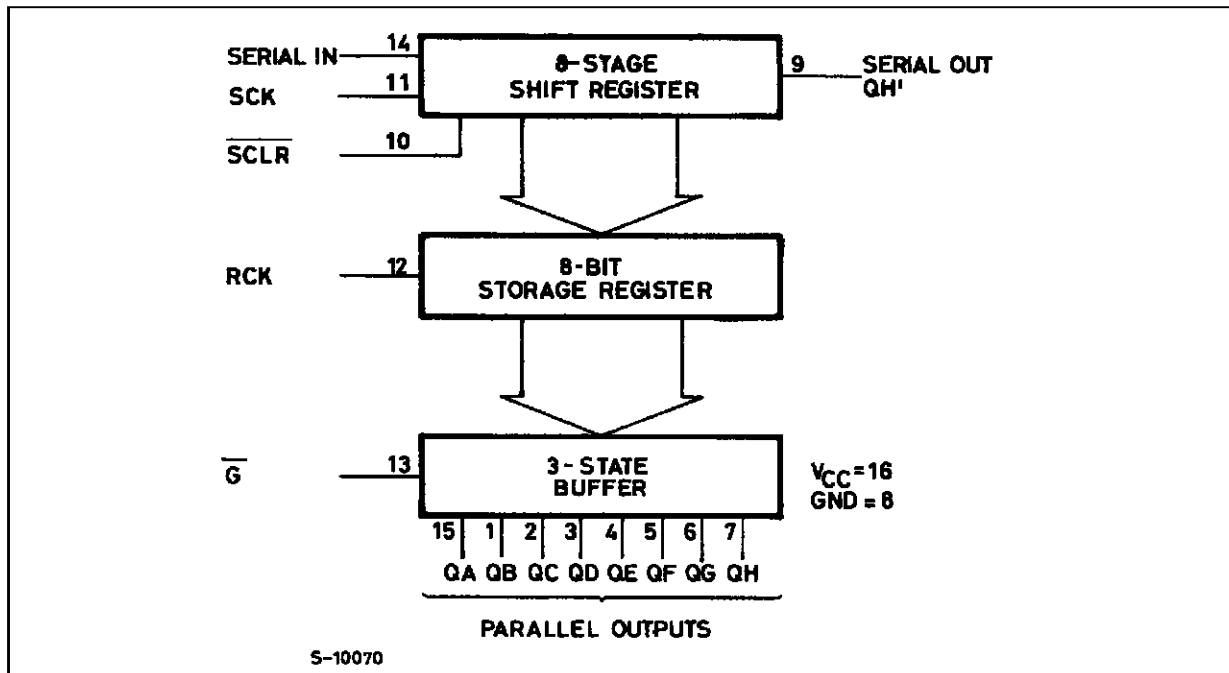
SERIAL IN 14
SCK 11
$\overline{SCLR}$ 10
8-STAGE SHIFT REGISTER
9 SERIAL OUT QH'

RCK 12
8-BIT STORAGE REGISTER

$\overline{G}$ 13
3-STATE BUFFER
$V_{CC}=16$
GND = 8

15 1 2 3 4 5 6 7
QA QB QC QD QE QF QG QH

PARALLEL OUTPUTS

S-10070